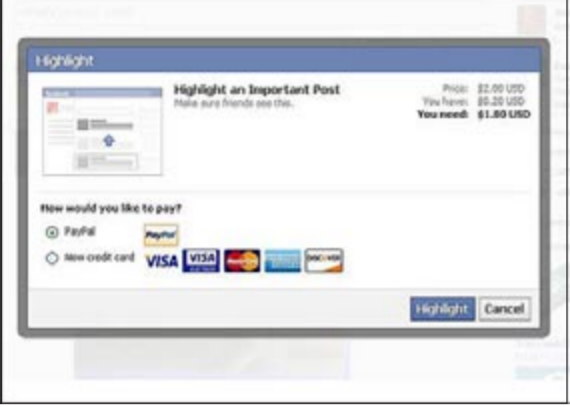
Highlight

Highlight an Important Post
Make sure friends see this.

Price: $2.00 USD
You have: $0.20 USD
You need: $1.80 USD

How would you like to pay?
PayPal PayPal
New credit card VISA VISA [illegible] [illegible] DISCOVER

Highlight Cancel